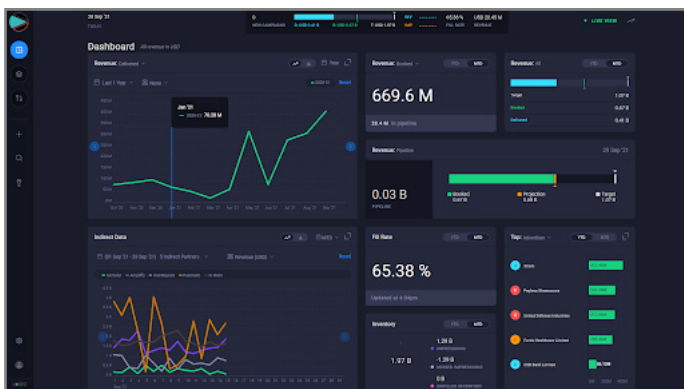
28 Sep '21

LIVE VIEW

Dashboard All revenue in USD

Revenue: Delivered

Last 1 Year

Jan '21

78.28 M

Revenue: Booked

YTD MTD

669.6 M

28.4 M in pipeline

Revenue: All

Target 1.07 B

Booked 0.67 B

Delivered 0.45 B

Revenue: Pipeline

28 Sep '21

0.03 B

PIPELINE

Booked

Projection

Target

Indirect Data

Reset

Fill Rate

YTD MTD

65.38 %

Updated at 4:34pm

Top: Advertiser

YTD MTD

Inventory

YTD MTD

1.97 B

1.26 B

-1.29 B

0 B